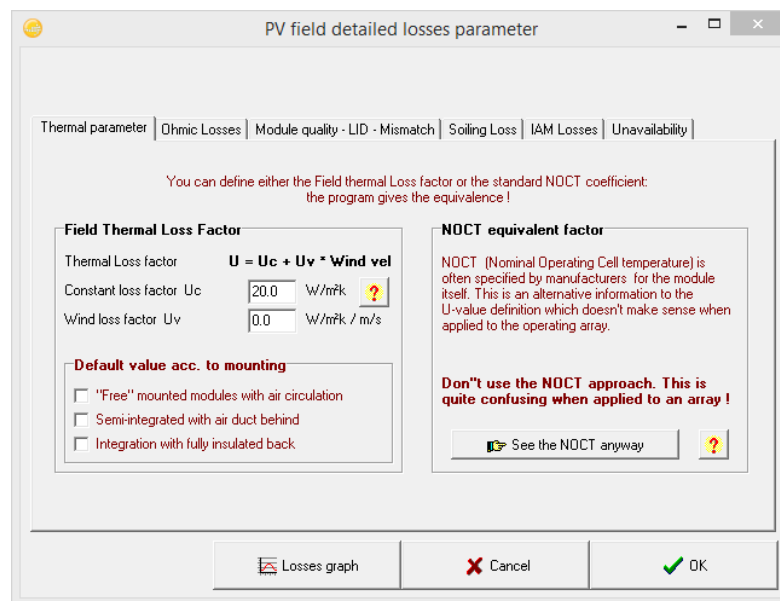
PV field detailed losses parameter

Thermal parameter | Ohmic Losses | Module quality - LID - Mismatch | Soiling Loss | IAM Losses | Unavailability

You can define either the Field thermal Loss factor or the standard NOCT coefficient: the program gives the equivalence !

Field Thermal Loss Factor

Thermal Loss factor U = Uc + Uv * Wind vel

Constant loss factor Uc 20.0 W/m²k ?

Wind loss factor Uv 0.0 W/m²k / m/s

Default value acc. to mounting

"Free" mounted modules with air circulation

Semi-integrated with air duct behind

Integration with fully insulated back

NOCT equivalent factor

NOCT (Nominal Operating Cell temperature) is often specified by manufacturers for the module itself. This is an alternative information to the U-value definition which doesn't make sense when applied to the operating array.

Don''t use the NOCT approach. This is quite confusing when applied to an array !

See the NOCT anyway ?

Losses graph Cancel OK